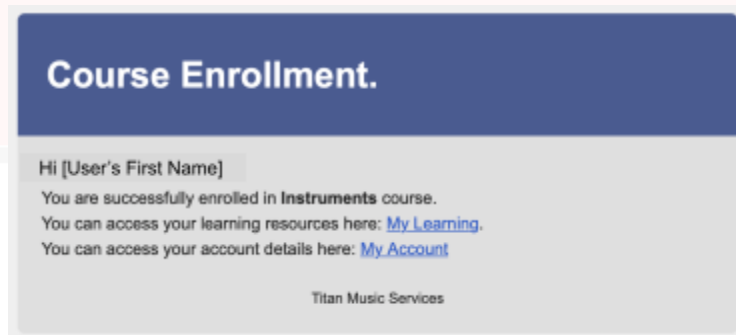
Course Enrollment.

Hi [User's First Name]

You are successfully enrolled in **Instruments** course.
You can access your learning resources here: My Learning.
You can access your account details here: My Account

Titan Music Services